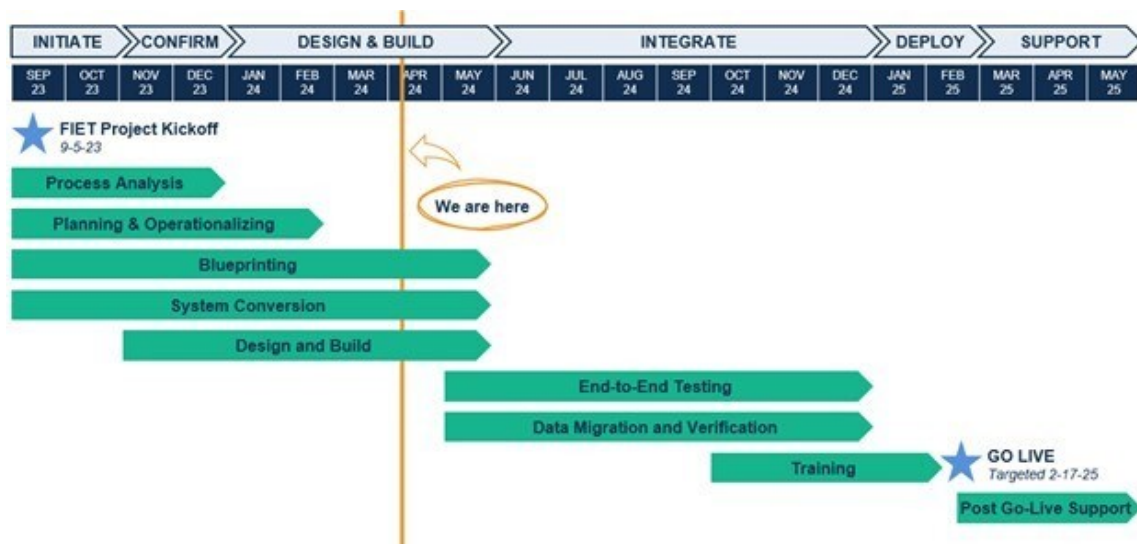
INITIATE CONFIRM DESIGN & BUILD INTEGRATE DEPLOY SUPPORT

| SEP 23 | OCT 23 | NOV 23 | DEC 23 | JAN 24 | FEB 24 | MAR 24 | APR 24 | MAY 24 | JUN 24 | JUL 24 | AUG 24 | SEP 24 | OCT 24 | NOV 24 | DEC 24 | JAN 25 | FEB 25 | MAR 25 | APR 25 | MAY 25 |
|---|---|---|---|---|---|---|---|---|---|---|---|---|---|---|---|---|---|---|---|---|

FIET Project Kickoff
9-5-23

We are here

Process Analysis

Planning & Operationalizing

Blueprinting

System Conversion

Design and Build

End-to-End Testing

Data Migration and Verification

Training

GO LIVE
Targeted 2-17-25

Post Go-Live Support